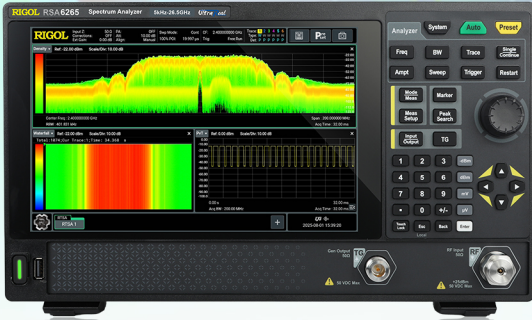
RIGOL RSA6265 Spectrum Analyzer 5kHz-26.5GHz UltraReal

Density Ref -22.00 dBm Scale/Div 10.00 dB

Center Freq 2.400000000 GHz Span 200.0000 MHz

Waterfall Ref -22.00 dBm Scale/Div 10.00 dB

PVT Ref 0.00 dBm Scale/Div 10.00 dB

RTSA

RTSA 1

+

2025-08-01 15:39:20

Analyzer System Auto Preset

Freq BW Trace Single Continue

Ampt Sweep Trigger Restart

Mode Mode Setup Marker

Meas Meas Setup Peak Search

Input Output TG

7 8 9 GHz

4 5 6 MHz

1 2 3 kHz

0 . +/- Hz

Touch Lock Esc Back Enter

Gen Output 50Ω

RF Input 50Ω

TG

RF

50 VDC Max

+25dBm 50 VDC Max